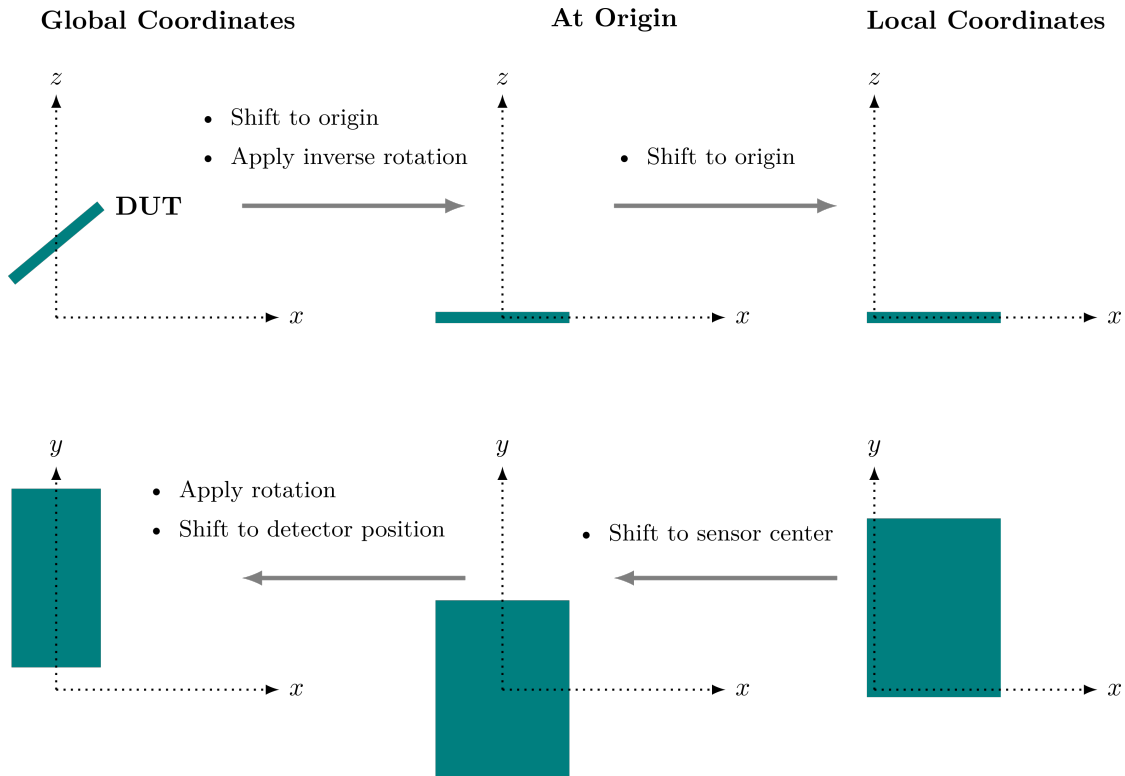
Global Coordinates

At Origin

Local Coordinates

$z$

$z$

$z$

• Shift to origin
• Apply inverse rotation

• Shift to origin

DUT

$x$

$x$

$x$

$y$

$y$

$y$

• Apply rotation
• Shift to detector position

• Shift to sensor center

$x$

$x$

$x$